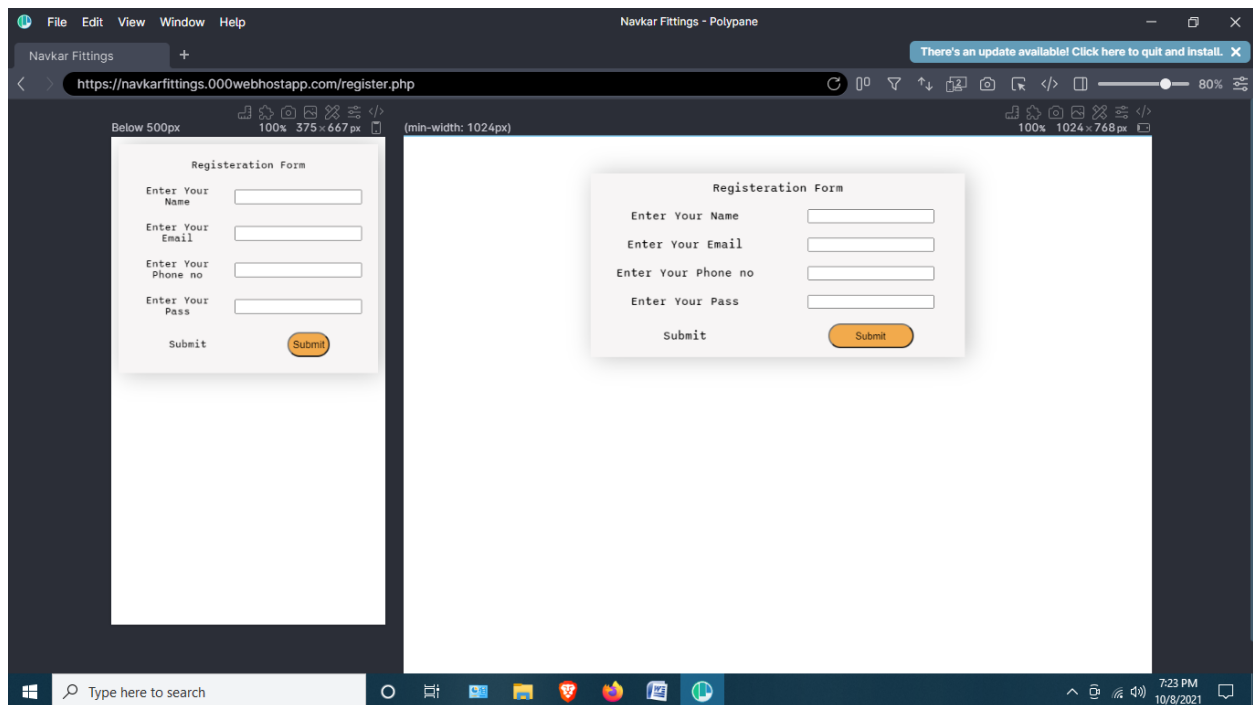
File Edit View Window Help

Navkar Fittings - Polypane

Navkar Fittings +

There's an update available! Click here to quit and install.

https://navkarfittings.000webhostapp.com/register.php

80%

Below 500px

100% 375 × 667 px

(min-width: 1024px)

100% 1024 × 768 px

Registeration Form

Enter Your Name

Enter Your Email

Enter Your Phone no

Enter Your Pass

Submit

Submit

Registeration Form

Enter Your Name

Enter Your Email

Enter Your Phone no

Enter Your Pass

Submit

Submit

Type here to search

7:23 PM
10/8/2021